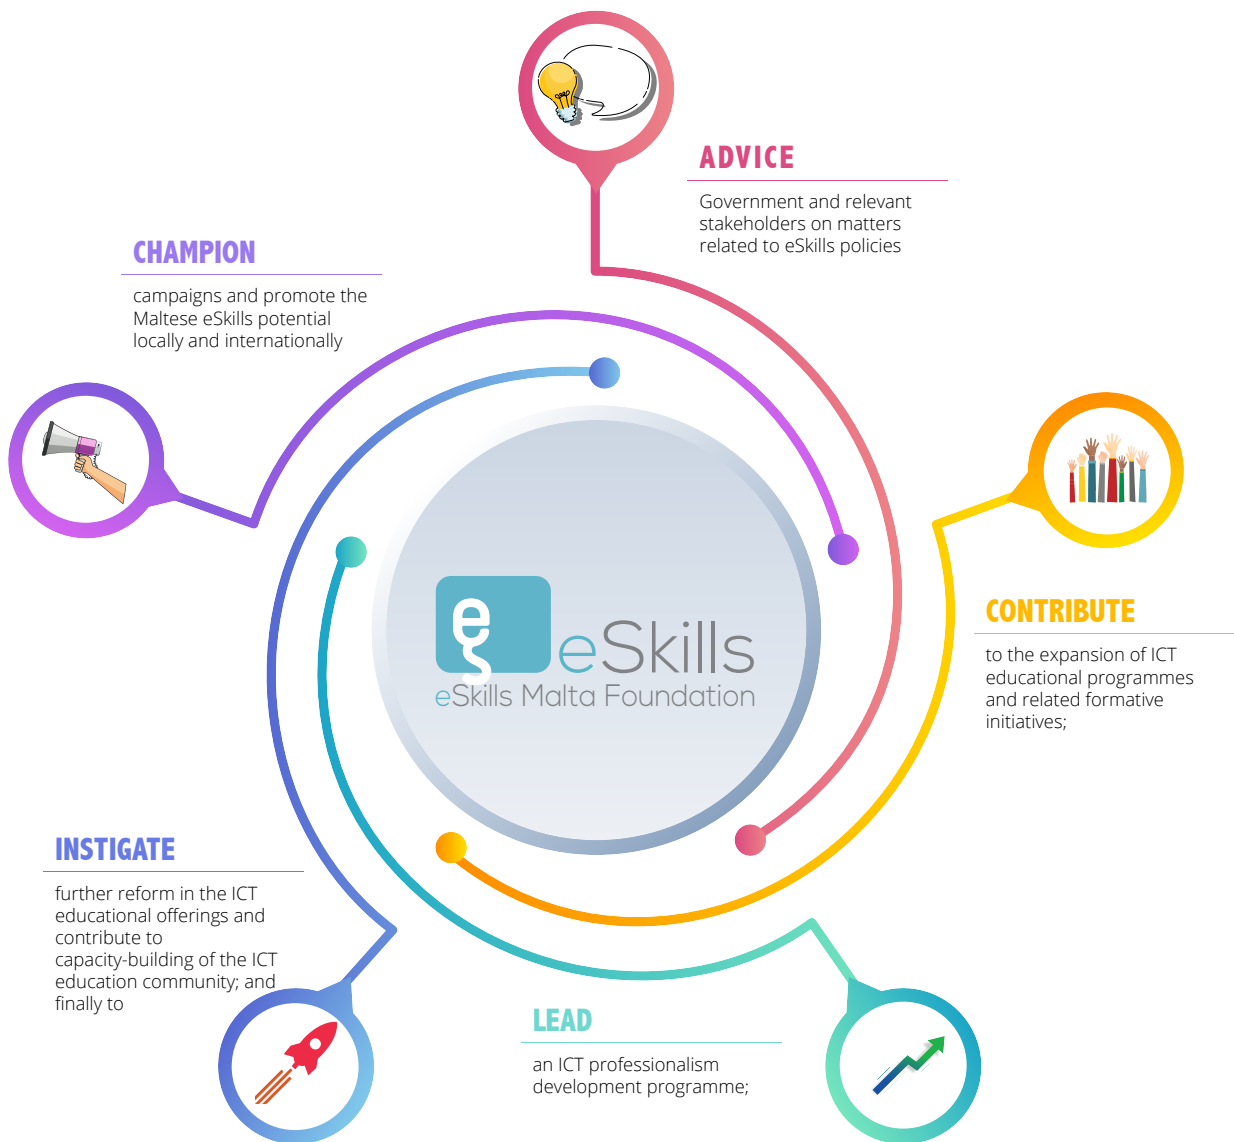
ADVICE

Government and relevant stakeholders on matters related to eSkills policies

CHAMPION

campaigns and promote the Maltese eSkills potential locally and internationally

eSkills

eSkills Malta Foundation

CONTRIBUTE

to the expansion of ICT educational programmes and related formative initiatives;

INSTIGATE

further reform in the ICT educational offerings and contribute to capacity-building of the ICT education community; and finally to

LEAD

an ICT professionalism development programme;